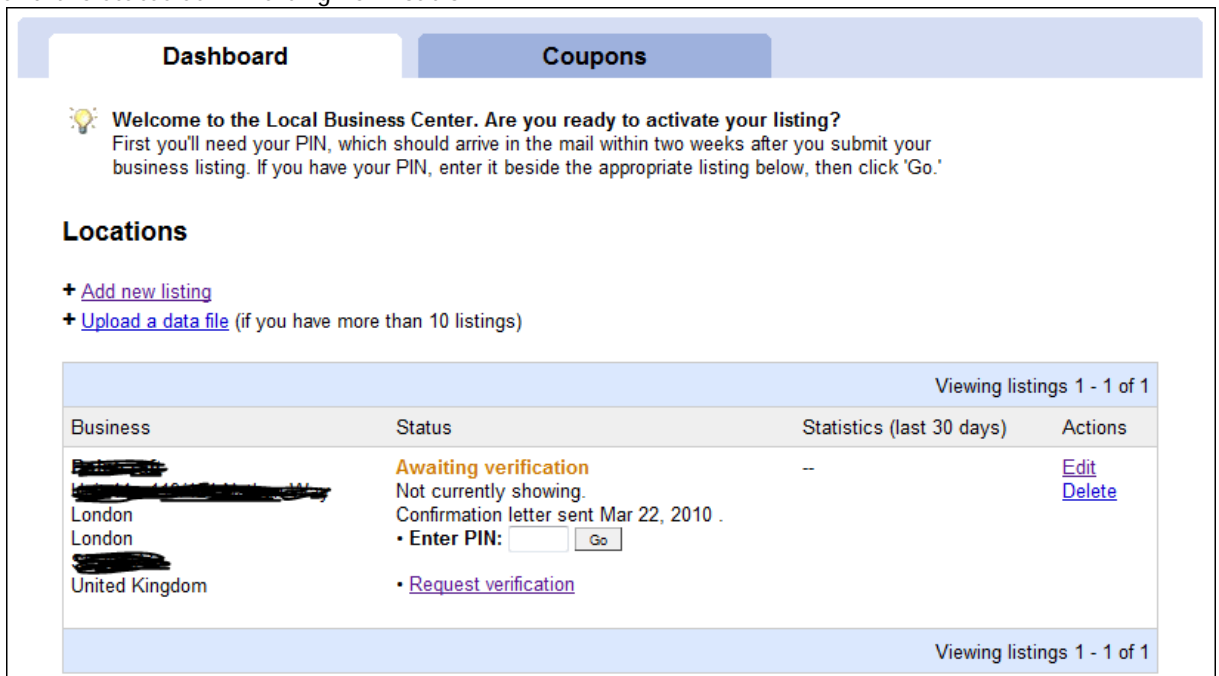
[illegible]

Dashboard

Coupons

Welcome to the Local Business Center. Are you ready to activate your listing?
First you'll need your PIN, which should arrive in the mail within two weeks after you submit your business listing. If you have your PIN, enter it beside the appropriate listing below, then click 'Go.'

Locations

+ Add new listing
+ Upload a data file (if you have more than 10 listings)

Viewing listings 1 - 1 of 1

| Business | Status | Statistics (last 30 days) | Actions |
|---|---|---|---|
| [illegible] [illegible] London London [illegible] United Kingdom | Awaiting verification Not currently showing. Confirmation letter sent Mar 22, 2010 . • Enter PIN: Go • Request verification | -- | Edit Delete |

Viewing listings 1 - 1 of 1